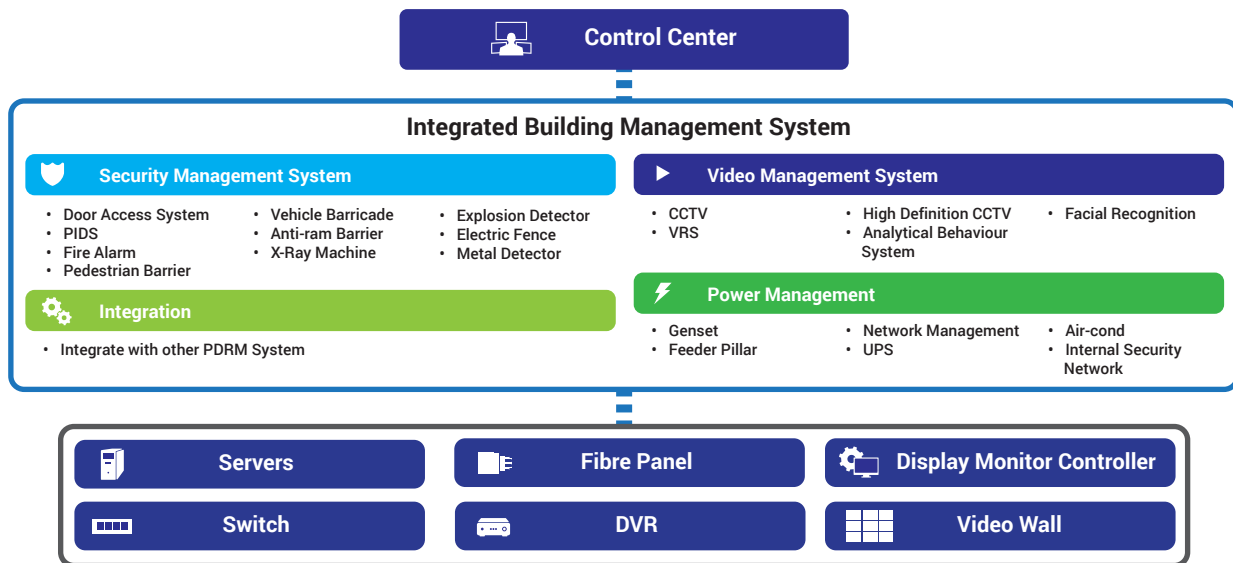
Control Center

Integrated Building Management System

Security Management System

- Door Access System
- PIDS
- Fire Alarm
- Pedestrian Barrier

- Vehicle Barricade
- Anti-ram Barrier
- X-Ray Machine

- Explosion Detector
- Electric Fence
- Metal Detector

Integration

- Integrate with other PDRM System

Video Management System

- CCTV
- VRS

- High Definition CCTV
- Analytical Behaviour System

- Facial Recognition

Power Management

- Genset
- Feeder Pillar

- Network Management
- UPS

- Air-cond
- Internal Security Network

Servers

Fibre Panel

Display Monitor Controller

Switch

DVR

Video Wall